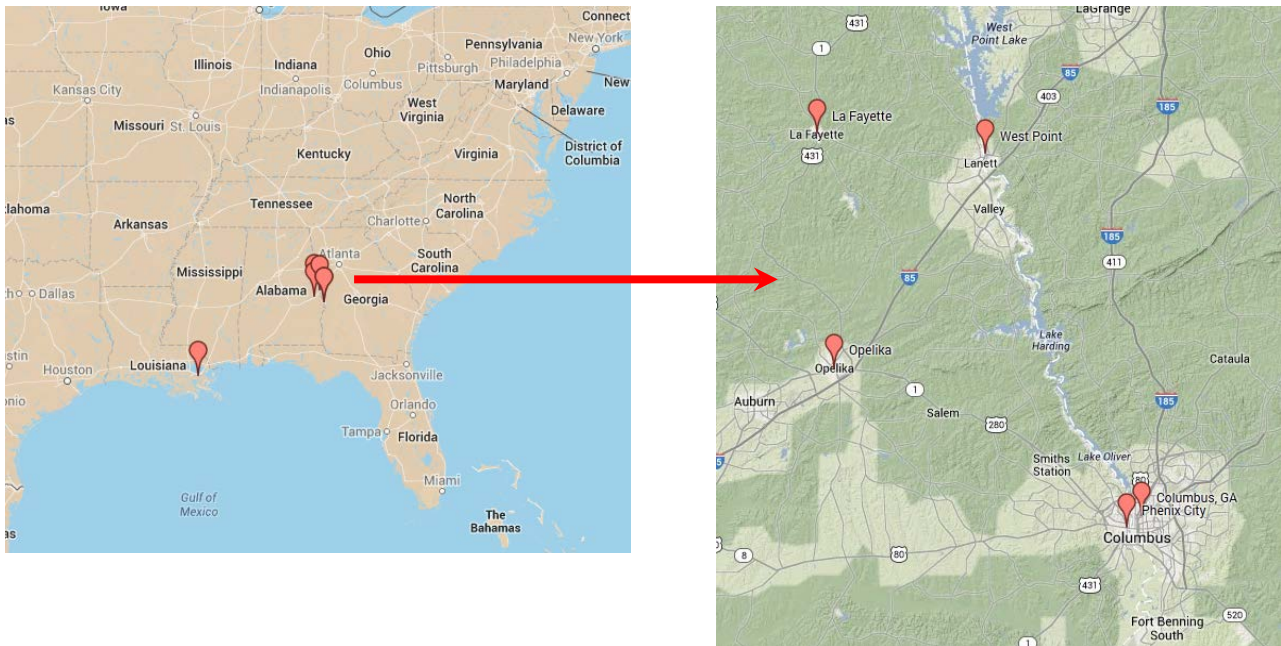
Iowa
Connect
Pennsylvania
New York
Ohio
Illinois
Indiana
Pittsburgh
Philadelphia
New
Kansas City
Indianapolis
Columbus
Maryland
Delaware
West Virginia
Missouri
St. Louis
District of Columbia
Kentucky
Virginia
North Carolina
Tennessee
Charlotte
lahoma
Arkansas
Atlanta
South Carolina
Mississippi
Alabama
Georgia
Dallas
Louisiana
Houston
Jacksonville
Orlando
Tampa
Florida
Miami
Gulf of Mexico
The Bahamas

431
LaGrange
West Point Lake
1
85
403
185
La Fayette
La Fayette
West Point
431
Lanett
Valley
185
411
85
Lake Harding
Opelika
Opelika
Cataula
1
Auburn
Salem
185
280
Smiths Station
Lake Oliver
Columbus, GA
Phenix City
Columbus
8
80
431
Fort Benning South
520
1